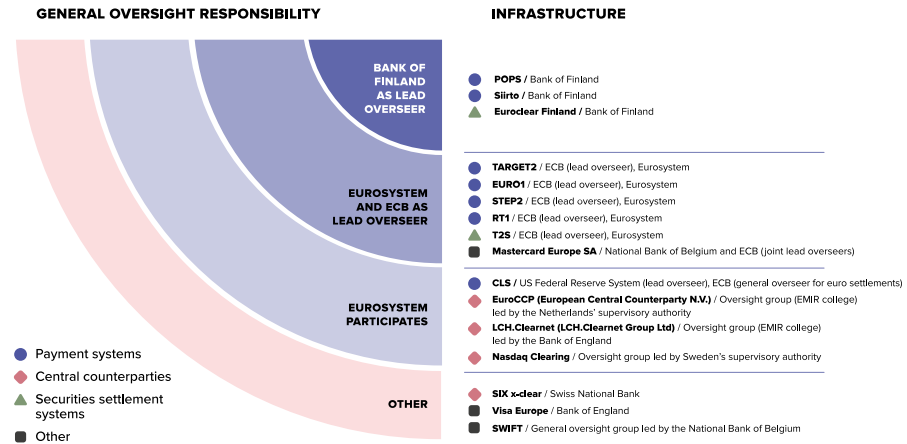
GENERAL OVERSIGHT RESPONSIBILITY

INFRASTRUCTURE

BANK OF FINLAND AS LEAD OVERSEER

POPS / Bank of Finland
Siirto / Bank of Finland
Euroclear Finland / Bank of Finland

EUROSYSTEM AND ECB AS LEAD OVERSEER

TARGET2 / ECB (lead overseer), Eurosystem
EURO1 / ECB (lead overseer), Eurosystem
STEP2 / ECB (lead overseer), Eurosystem
RT1 / ECB (lead overseer), Eurosystem
T2S / ECB (lead overseer), Eurosystem
Mastercard Europe SA / National Bank of Belgium and ECB (joint lead overseers)

EUROSYSTEM PARTICIPATES

CLS / US Federal Reserve System (lead overseer), ECB (general overseer for euro settlements)
EuroCCP (European Central Counterparty N.V.) / Oversight group (EMIR college) led by the Netherlands' supervisory authority
LCH.Clearnet (LCH.Clearnet Group Ltd) / Oversight group (EMIR college) led by the Bank of England
Nasdaq Clearing / Oversight group led by Sweden's supervisory authority

OTHER

SIX x-clear / Swiss National Bank
Visa Europe / Bank of England
SWIFT / General oversight group led by the National Bank of Belgium

Payment systems
Central counterparties
Securities settlement systems
Other